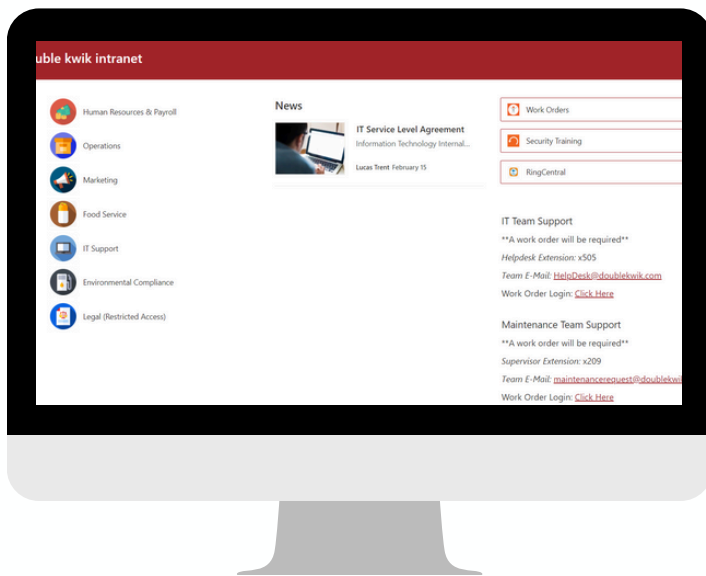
uble kwik intranet

Human Resources & Payroll

Operations

Marketing

Food Service

IT Support

Environmental Compliance

Legal (Restricted Access)

News

IT Service Level Agreement

Information Technology Internal...

Lucas Trent February 15

Work Orders

Security Training

RingCentral

IT Team Support

**A work order will be required**

Helpdesk Extension: x505

Team E-Mail: HelpDesk@doublekwik.com

Work Order Login: Click Here

Maintenance Team Support

**A work order will be required**

Supervisor Extension: x209

Team E-Mail: maintenancerequest@doublekwi

Work Order Login: Click Here